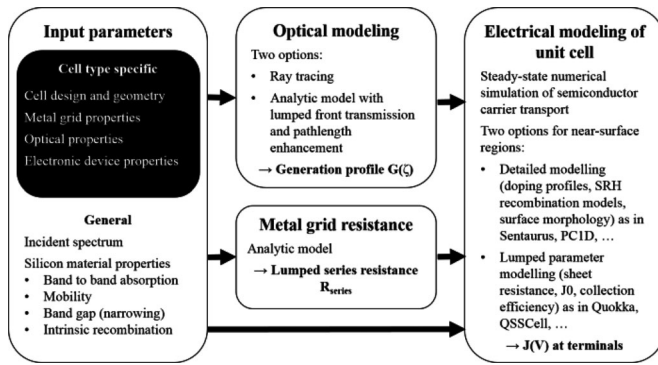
**Input parameters**

**Cell type specific**

Cell design and geometry

Metal grid properties

Optical properties

Electronic device properties

**General**

Incident spectrum

Silicon material properties

- Band to band absorption
- Mobility
- Band gap (narrowing)
- Intrinsic recombination

**Optical modeling**

Two options:

- Ray tracing
- Analytic model with lumped front transmission and pathlength enhancement

→ **Generation profile G(ζ)**

**Metal grid resistance**

Analytic model

→ **Lumped series resistance $R_{series}$**

**Electrical modeling of unit cell**

Steady-state numerical simulation of semiconductor carrier transport

Two options for near-surface regions:

- Detailed modelling (doping profiles, SRH recombination models, surface morphology) as in Sentaurus, PC1D, …
- Lumped parameter modelling (sheet resistance, J0, collection efficiency) as in Quokka, QSSCell, …

→ **J(V) at terminals**